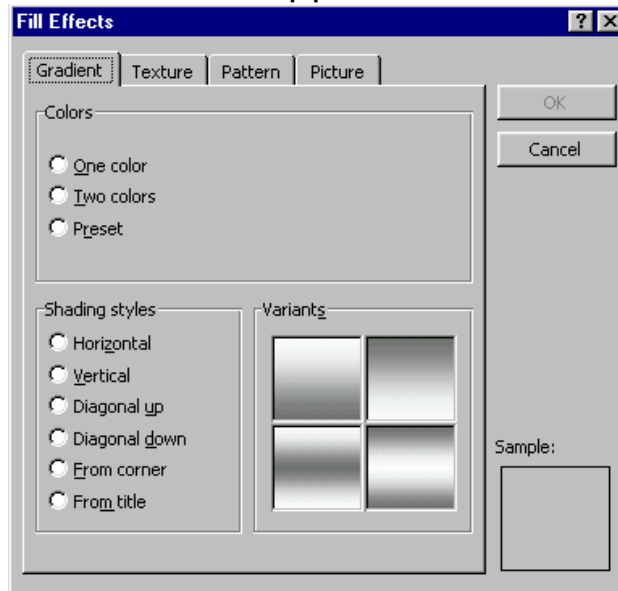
Fill Effects

?

Gradient

Texture

Pattern

Picture

OK

Cancel

Colors

One color

Two colors

Preset

Shading styles

Horizontal

Vertical

Diagonal up

Diagonal down

From corner

From title

Variants

Sample: